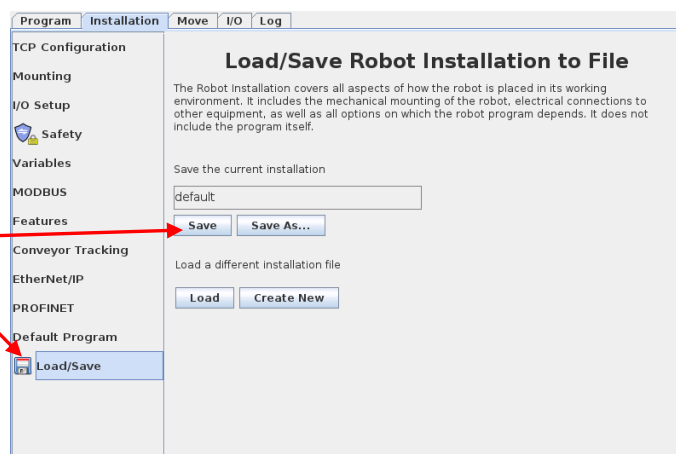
Program Installation Move I/O Log

TCP Configuration
Mounting
I/O Setup
Safety
Variables
MODBUS
Features
Conveyor Tracking
EtherNet/IP
PROFINET
Default Program
Load/Save

Load/Save Robot Installation to File

The Robot Installation covers all aspects of how the robot is placed in its working environment. It includes the mechanical mounting of the robot, electrical connections to other equipment, as well as all options on which the robot program depends. It does not include the program itself.

Save the current installation

default

Save Save As...

Load a different installation file

Load Create New